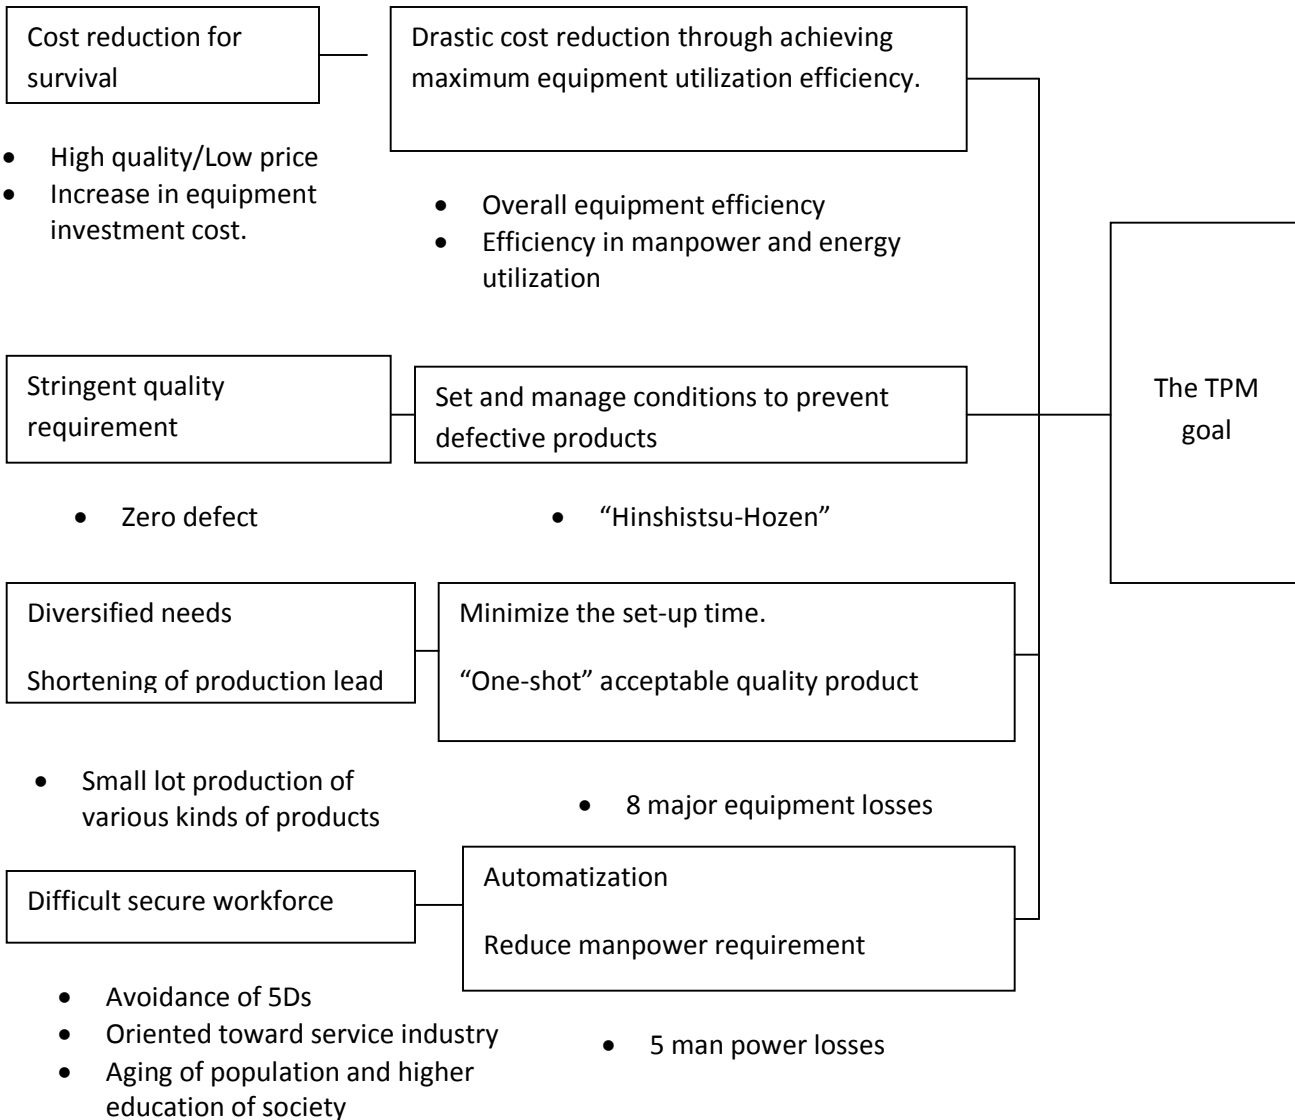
Cost reduction for survival

Drastic cost reduction through achieving maximum equipment utilization efficiency.

- High quality/Low price
- Increase in equipment investment cost.

- Overall equipment efficiency
- Efficiency in manpower and energy utilization

Stringent quality requirement

Set and manage conditions to prevent defective products

The TPM goal

- Zero defect

- "Hinshistsu-Hozen"

Diversified needs

Shortening of production lead

Minimize the set-up time.

"One-shot" acceptable quality product

- Small lot production of various kinds of products

- 8 major equipment losses

Difficult secure workforce

Automatization

Reduce manpower requirement

- Avoidance of 5Ds
- Oriented toward service industry
- Aging of population and higher education of society

- 5 man power losses